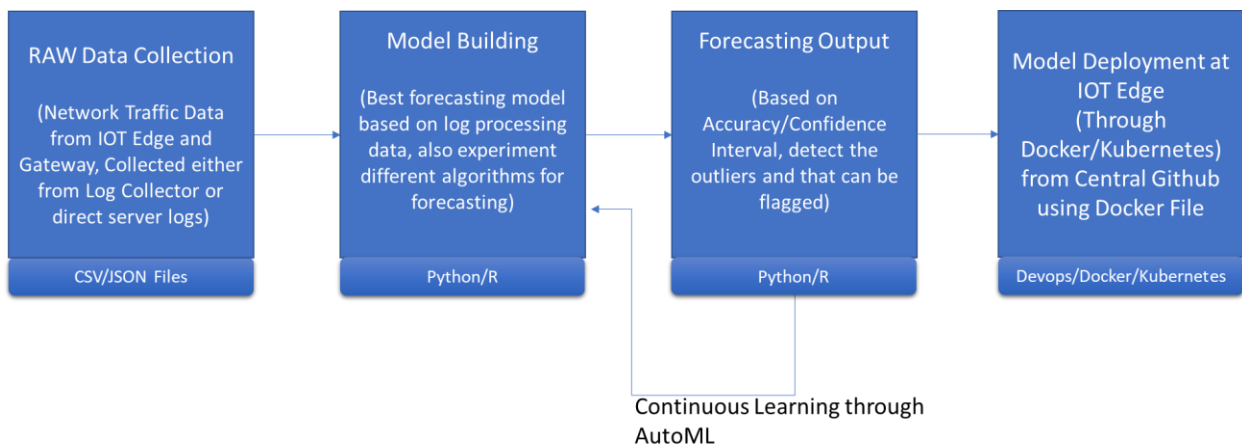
RAW Data Collection

(Network Traffic Data from IOT Edge and Gateway, Collected either from Log Collector or direct server logs)

CSV/JSON Files

Model Building

(Best forecasting model based on log processing data, also experiment different algorithms for forecasting)

Python/R

Forecasting Output

(Based on Accuracy/Confidence Interval, detect the outliers and that can be flagged)

Python/R

Model Deployment at IOT Edge (Through Docker/Kubernetes) from Central Github using Docker File

Devops/Docker/Kubernetes

Continuous Learning through AutoML